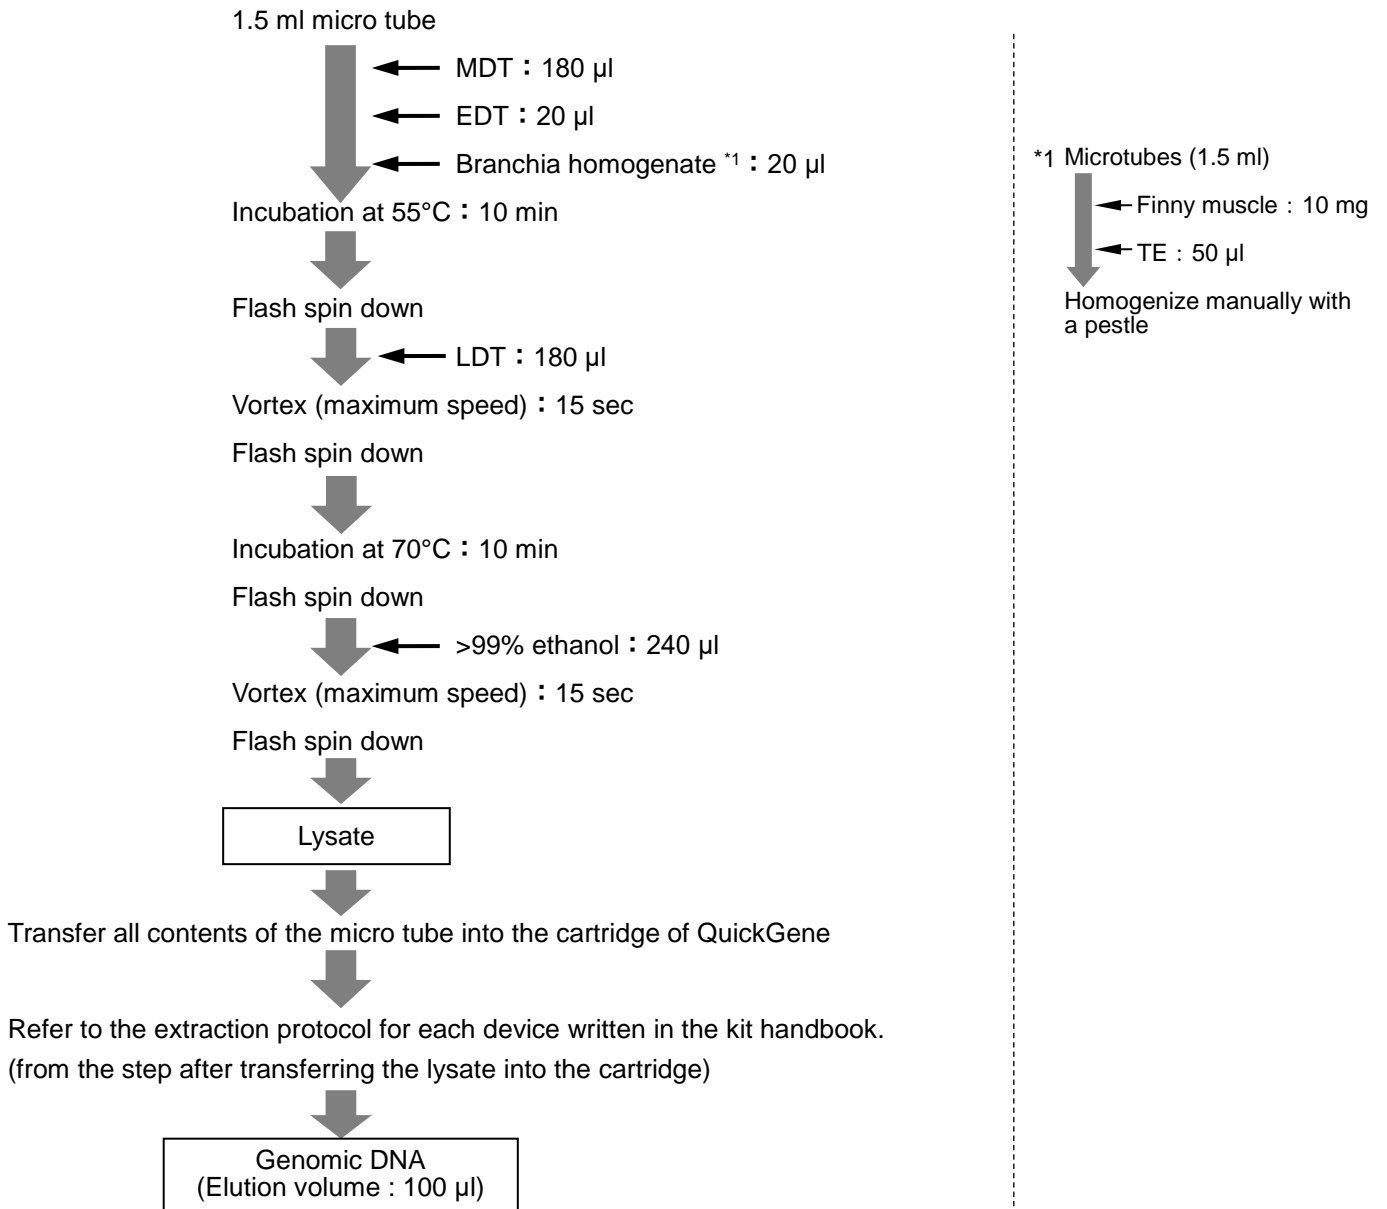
1.5 ml micro tube

MDT：180 µl

EDT：20 µl

Branchia homogenate $^{*1}$：20 µl

Incubation at 55°C：10 min

Flash spin down

LDT：180 µl

Vortex (maximum speed)：15 sec

Flash spin down

Incubation at 70°C：10 min

Flash spin down

>99% ethanol：240 µl

Vortex (maximum speed)：15 sec

Flash spin down

Lysate

Transfer all contents of the micro tube into the cartridge of QuickGene

Refer to the extraction protocol for each device written in the kit handbook.
(from the step after transferring the lysate into the cartridge)

Genomic DNA
(Elution volume : 100 µl)

*1 Microtubes (1.5 ml)

Finny muscle：10 mg

TE：50 µl

Homogenize manually with a pestle